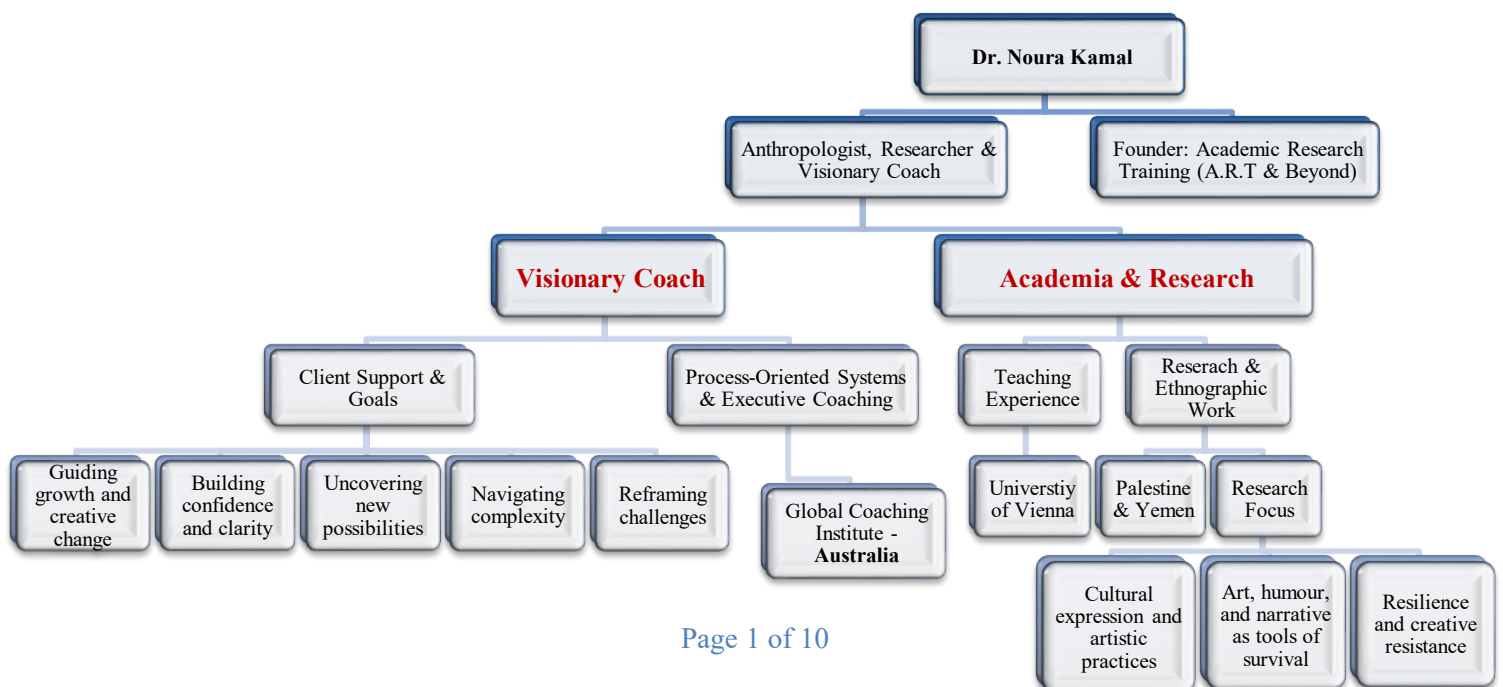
Dr. Noura Kamal

Anthropologist, Researcher & Visionary Coach

Founder: Academic Research Training (A.R.T & Beyond)

Visionary Coach

Academia & Research

Client Support & Goals

Process-Oriented Systems & Executive Coaching

Teaching Experience

Reserach & Ethnographic Work

Guiding growth and creative change

Building confidence and clarity

Uncovering new possibilities

Navigating complexity

Reframing challenges

Global Coaching Institute - **Australia**

Universtiy of Vienna

Palestine & Yemen

Research Focus

Cultural expression and artistic practices

Art, humour, and narrative as tools of survival

Resilience and creative resistance

Page 1 of 10